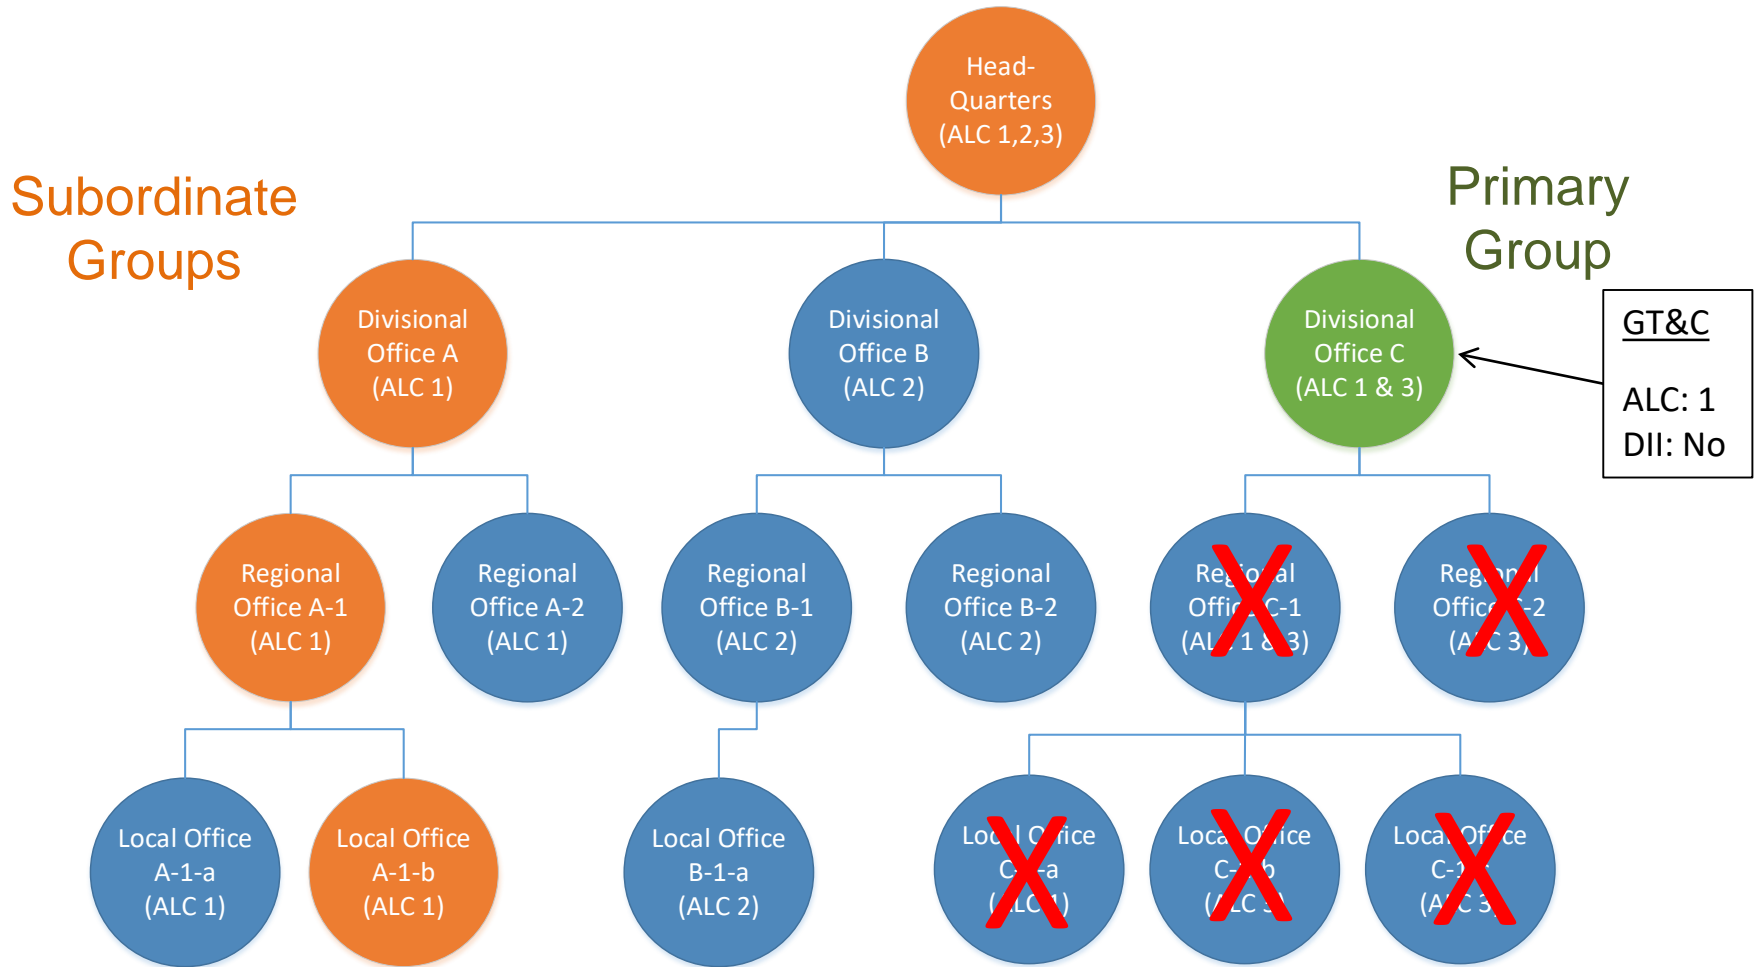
Head-Quarters (ALC 1,2,3)

Subordinate Groups

Primary Group

Divisional Office A (ALC 1)

Divisional Office B (ALC 2)

Divisional Office C (ALC 1 & 3)

GT&C

ALC: 1
DII: No

Regional Office A-1 (ALC 1)

Regional Office A-2 (ALC 1)

Regional Office B-1 (ALC 2)

Regional Office B-2 (ALC 2)

Reg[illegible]al Offi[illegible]C-1 (AL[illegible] 1 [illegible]3)

Reg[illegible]l Offic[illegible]-2 (A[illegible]C 3)

Local Office A-1-a (ALC 1)

Local Office A-1-b (ALC 1)

Local Office B-1-a (ALC 2)

Lo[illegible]l O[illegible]fice C-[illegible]-a ([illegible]LC 1)

Loca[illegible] O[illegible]ice C-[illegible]b ([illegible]LC 3)

Loca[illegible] Off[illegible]ce C-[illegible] (A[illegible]C 3)